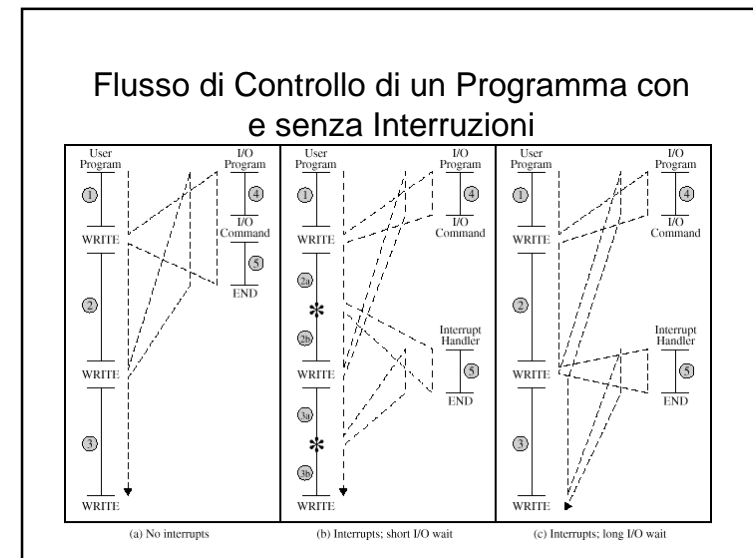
Flusso di Controllo di un Programma con e senza Interruzioni

User Program
1
WRITE
2
WRITE
3
WRITE

I/O Program
4
I/O Command
5
END

(a) No interrupts

User Program
1
WRITE
2a
*
2b
WRITE
3a
*
3b
WRITE

I/O Program
4
I/O Command

Interrupt Handler
5
END

(b) Interrupts; short I/O wait

User Program
1
WRITE
2
WRITE
3
WRITE

I/O Program
4
I/O Command

Interrupt Handler
5
END

(c) Interrupts; long I/O wait